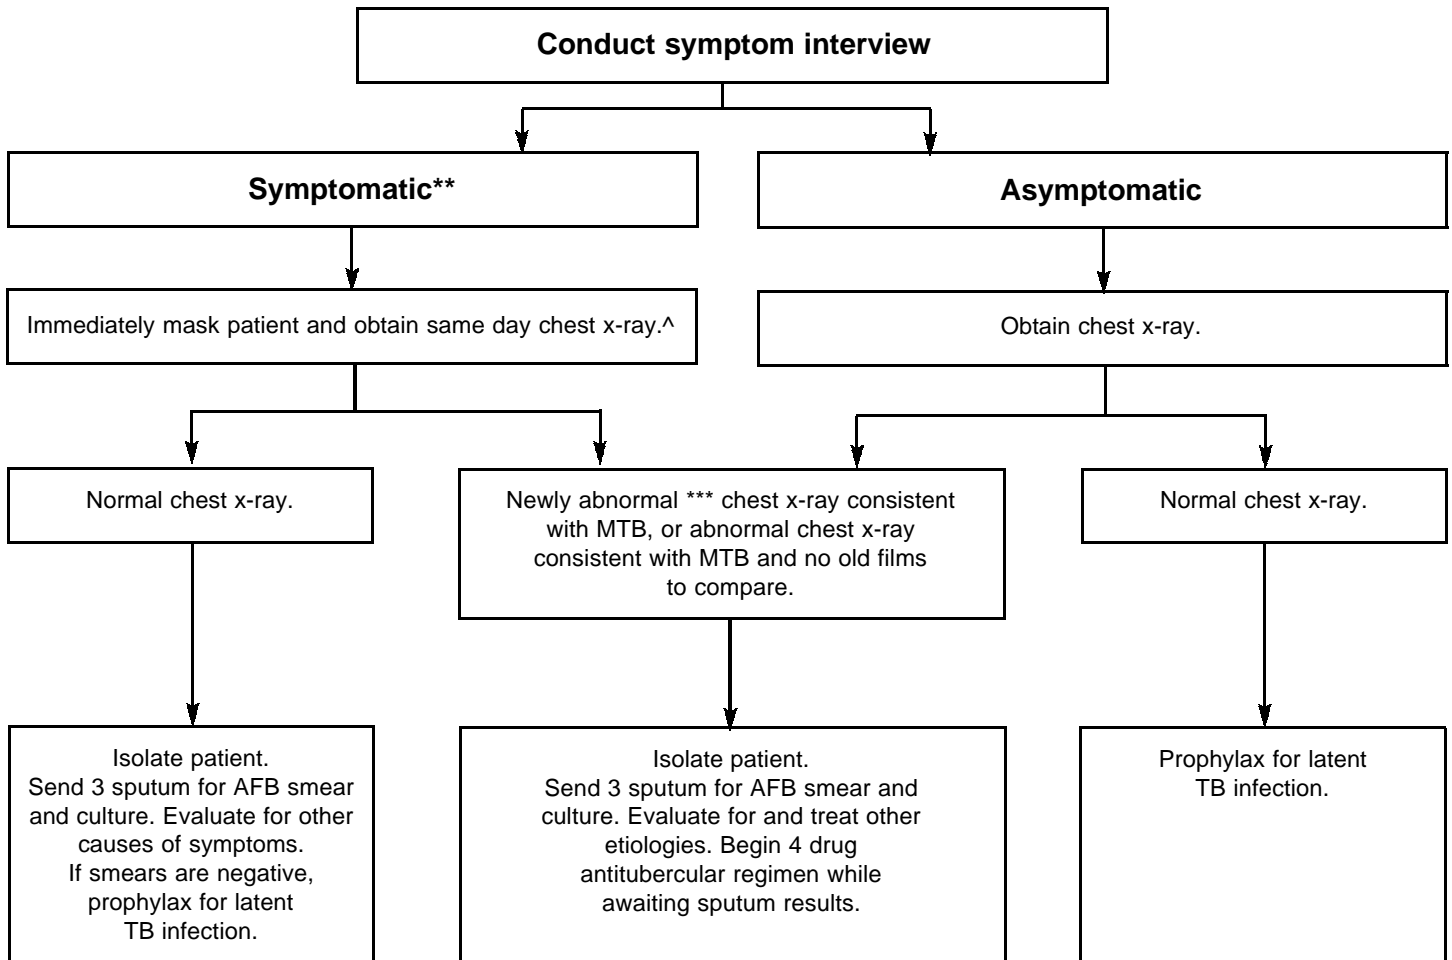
Conduct symptom interview

Symptomatic**

Asymptomatic

Immediately mask patient and obtain same day chest x-ray.^

Obtain chest x-ray.

Normal chest x-ray.

Newly abnormal *** chest x-ray consistent with MTB, or abnormal chest x-ray consistent with MTB and no old films to compare.

Normal chest x-ray.

Isolate patient. Send 3 sputum for AFB smear and culture. Evaluate for other causes of symptoms. If smears are negative, prophylax for latent TB infection.

Isolate patient. Send 3 sputum for AFB smear and culture. Evaluate for and treat other etiologies. Begin 4 drug antitubercular regimen while awaiting sputum results.

Prophylax for latent TB infection.